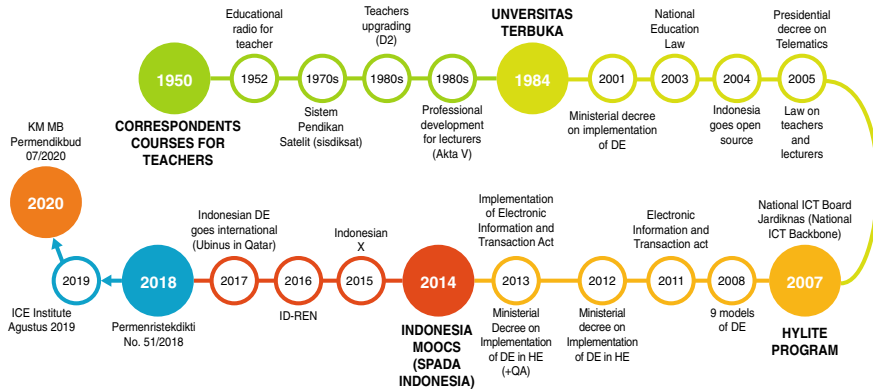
1950

CORRESPONDENTS COURSES FOR TEACHERS

Educational radio for teacher

1952

1970s

Sistem Pendikan Satelit (sisdiksat)

Teachers upgrading (D2)

1980s

1980s

Professional development for lecturers (Akta V)

UNVERSITAS TERBUKA

1984

2001

Ministerial decree on implementation of DE

National Education Law

2003

2004

Indonesia goes open source

Presidential decree on Telematics

2005

Law on teachers and lecturers

National ICT Board Jardiknas (National ICT Backbone)

2007

HYLITE PROGRAM

2008

9 models of DE

Electronic Information and Transaction act

2011

2012

Ministerial decree on Implementation of DE in HE

Implementation of Electronic Information and Transaction Act

2013

Ministerial Decree on Implementation of DE in HE (+QA)

2014

INDONESIA MOOCS (SPADA INDONESIA)

Indonesian X

2015

2016

ID-REN

Indonesian DE goes international (Ubinus in Qatar)

2017

2018

Permenristekdikti No. 51/2018

2019

ICE Institute Agustus 2019

2020

KM MB Permendikbud 07/2020